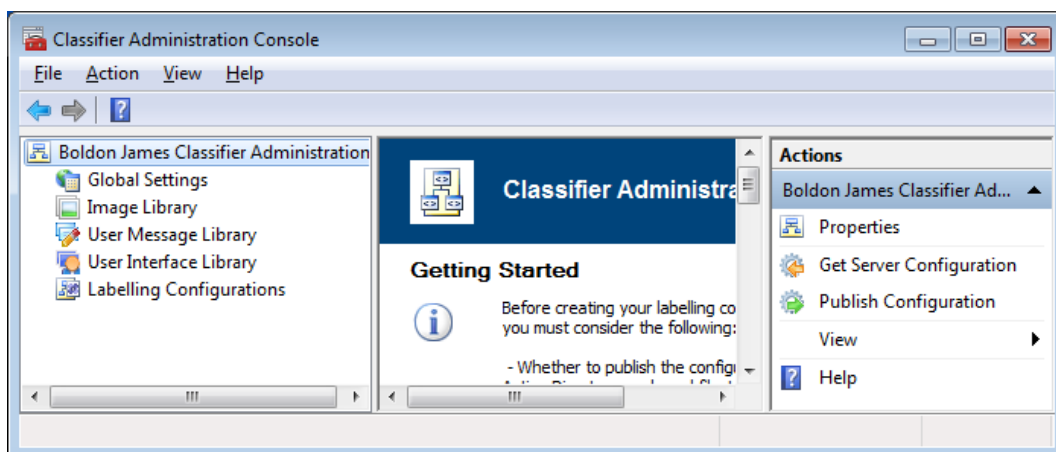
Classifier Administration Console

File Action View Help

Boldon James Classifier Administration
Global Settings
Image Library
User Message Library
User Interface Library
Labelling Configurations

Classifier Administra

Getting Started

Before creating your labelling co
you must consider the following:

- Whether to publish the config
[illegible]

Actions
Boldon James Classifier Ad...
Properties
Get Server Configuration
Publish Configuration
View
Help